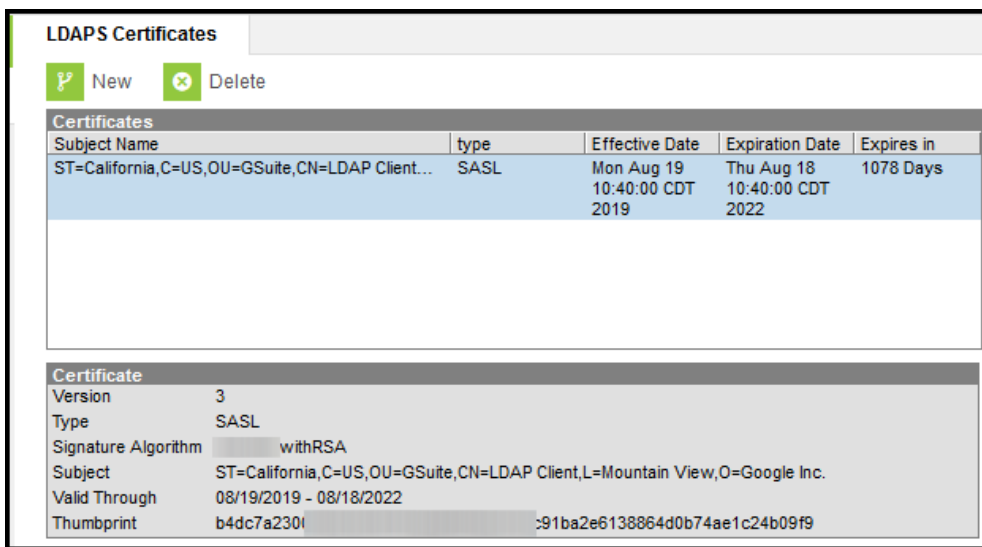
LDAPS Certificates

New Delete

Certificates

| Subject Name | type | Effective Date | Expiration Date | Expires in |
|---|---|---|---|---|
| ST=California,C=US,OU=GSuite,CN=LDAP Client... | SASL | Mon Aug 19 10:40:00 CDT 2019 | Thu Aug 18 10:40:00 CDT 2022 | 1078 Days |

Certificate

| | |
|---|---|
| Version | 3 |
| Type | SASL |
| Signature Algorithm | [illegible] withRSA |
| Subject | ST=California,C=US,OU=GSuite,CN=LDAP Client,L=Mountain View,O=Google Inc. |
| Valid Through | 08/19/2019 - 08/18/2022 |
| Thumbprint | b4dc7a230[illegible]c91ba2e6138864d0b74ae1c24b09f9 |